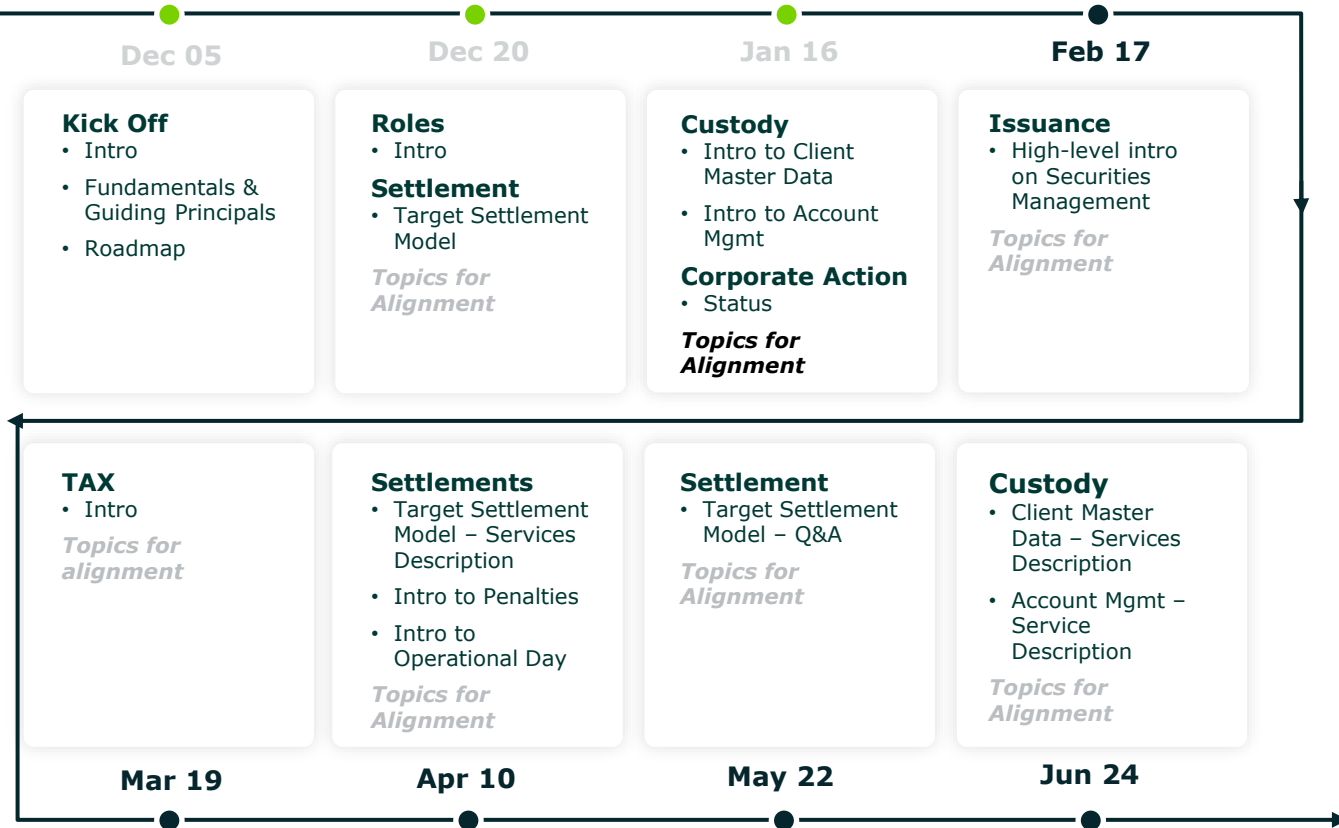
Dec 05

Dec 20

Jan 16

Feb 17

**Kick Off**
• Intro
• Fundamentals & Guiding Principals
• Roadmap

**Roles**
• Intro
**Settlement**
• Target Settlement Model
*Topics for Alignment*

**Custody**
• Intro to Client Master Data
• Intro to Account Mgmt
**Corporate Action**
• Status
*Topics for Alignment*

**Issuance**
• High-level intro on Securities Management
*Topics for Alignment*

**TAX**
• Intro
*Topics for alignment*

**Settlements**
• Target Settlement Model – Services Description
• Intro to Penalties
• Intro to Operational Day
*Topics for Alignment*

**Settlement**
• Target Settlement Model – Q&A
*Topics for Alignment*

**Custody**
• Client Master Data – Services Description
• Account Mgmt – Service Description
*Topics for Alignment*

Mar 19

Apr 10

May 22

Jun 24